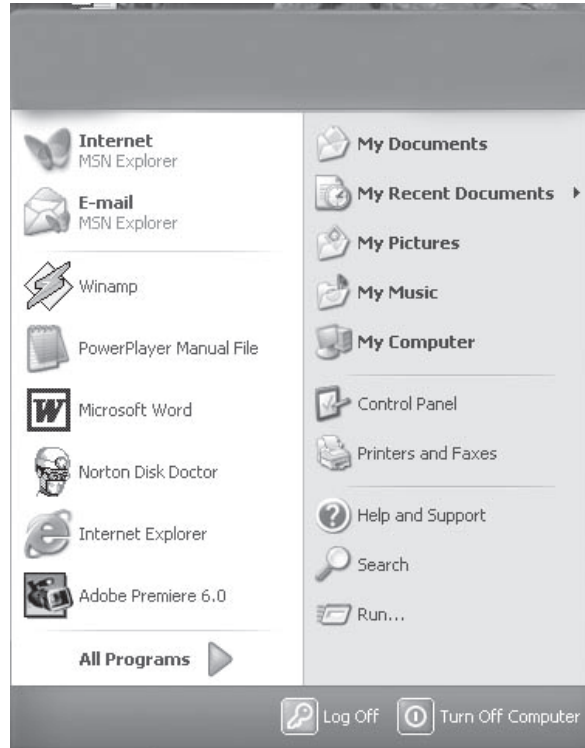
Internet
MSN Explorer

E-mail
MSN Explorer

Winamp

PowerPlayer Manual File

Microsoft Word

Norton Disk Doctor

Internet Explorer

Adobe Premiere 6.0

All Programs

My Documents

My Recent Documents

My Pictures

My Music

My Computer

Control Panel

Printers and Faxes

Help and Support

Search

Run...

Log Off

Turn Off Computer